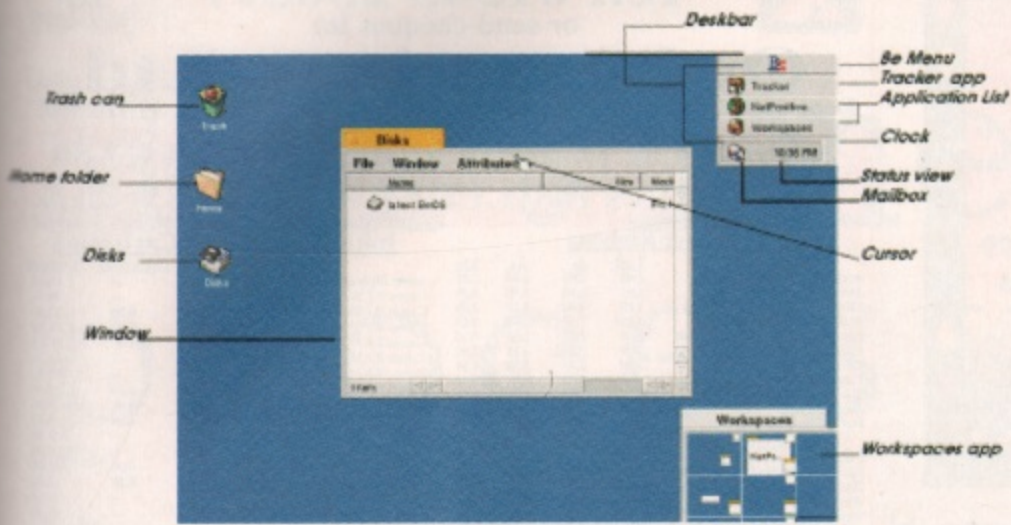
Deskbar

Be Menu

Tracker app

Application List

Clock

Status view

Mailbox

Trash can

Home folder

Disks

Window

Cursor

Workspaces app

Trash

Home

Disks

Disks

File Window Attributes

Name

Size

Modif

Intel BeOS

Tracker

NetPositive

Workspaces

10:36 PM

Workspaces

1 item

NetPo...